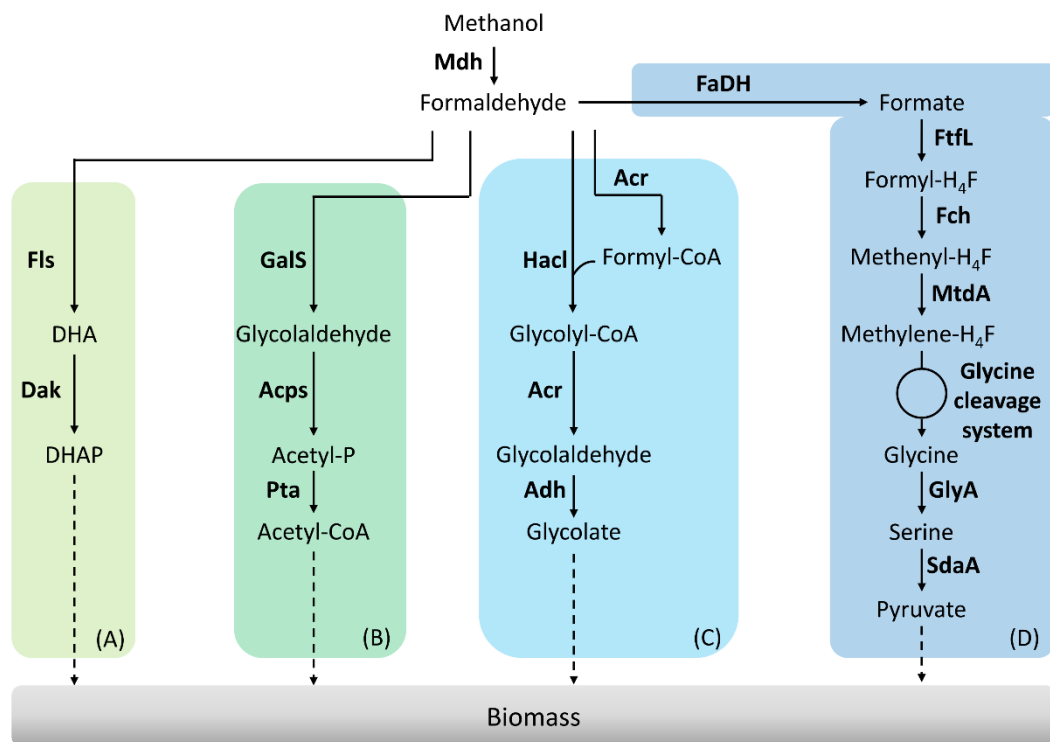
Methanol
Mdh
Formaldehyde
FaDH
Formate

Fls
DHA
Dak
DHAP
(A)

GalS
Glycolaldehyde
Acps
Acetyl-P
Pta
Acetyl-CoA
(B)

Acr
Hacl
Formyl-CoA
Glycolyl-CoA
Acr
Glycolaldehyde
Adh
Glycolate
(C)

FtfL
Formyl-$H_4F$
Fch
Methenyl-$H_4F$
MtdA
Methylene-$H_4F$
Glycine cleavage system
Glycine
GlyA
Serine
SdaA
Pyruvate
(D)

Biomass